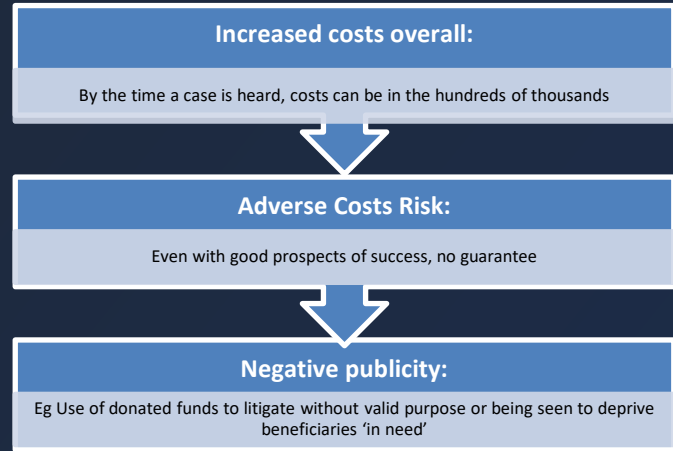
Increased costs overall:

By the time a case is heard, costs can be in the hundreds of thousands

Adverse Costs Risk:

Even with good prospects of success, no guarantee

Negative publicity:

Eg Use of donated funds to litigate without valid purpose or being seen to deprive beneficiaries ‘in need’